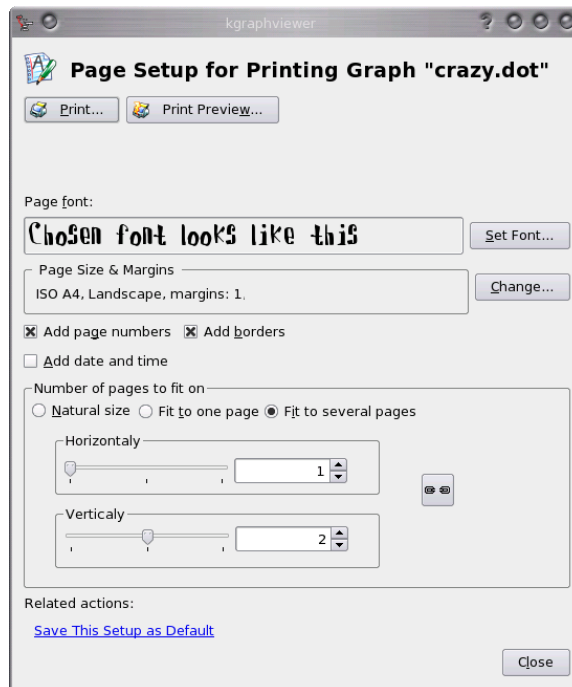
kgraphviewer

Page Setup for Printing Graph "crazy.dot"

Print...

Print Preview...

Page font:

Chosen font looks like this

Set Font...

Page Size & Margins

ISO A4, Landscape, margins: 1,

Change...

Add page numbers

Add borders

Add date and time

Number of pages to fit on

Natural size

Fit to one page

Fit to several pages

Horizontaly

1

Verticaly

2

Related actions:

Save This Setup as Default

Close